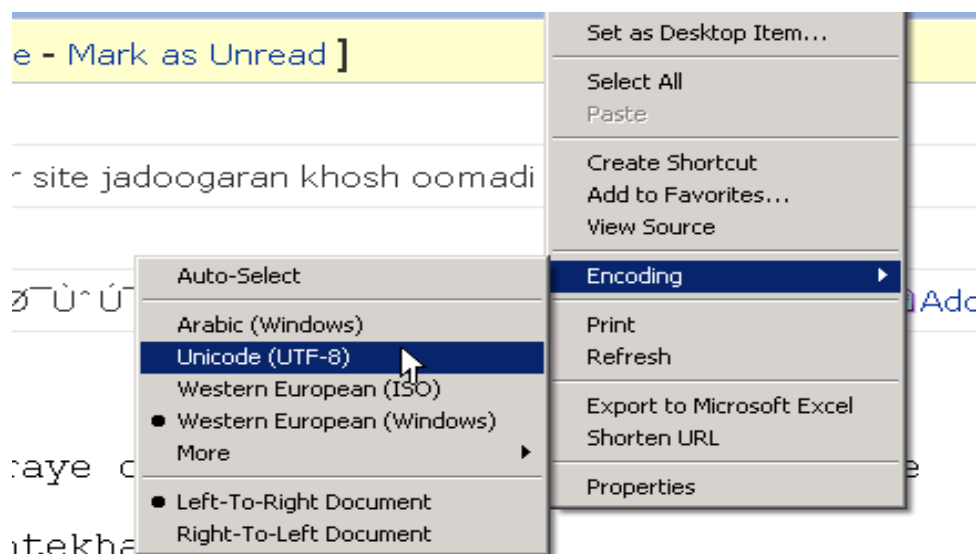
e - Mark as Unread ]

r site jadoogaran khosh oomadi

ØˉÙˆÚ

Add

:aye c

e

ıtekha

Auto-Select

Arabic (Windows)

Unicode (UTF-8)

Western European (ISO)

● Western European (Windows)

More

● Left-To-Right Document

Right-To-Left Document

Set as Desktop Item...

Select All

Paste

Create Shortcut

Add to Favorites...

View Source

Encoding

Print

Refresh

Export to Microsoft Excel

Shorten URL

Properties